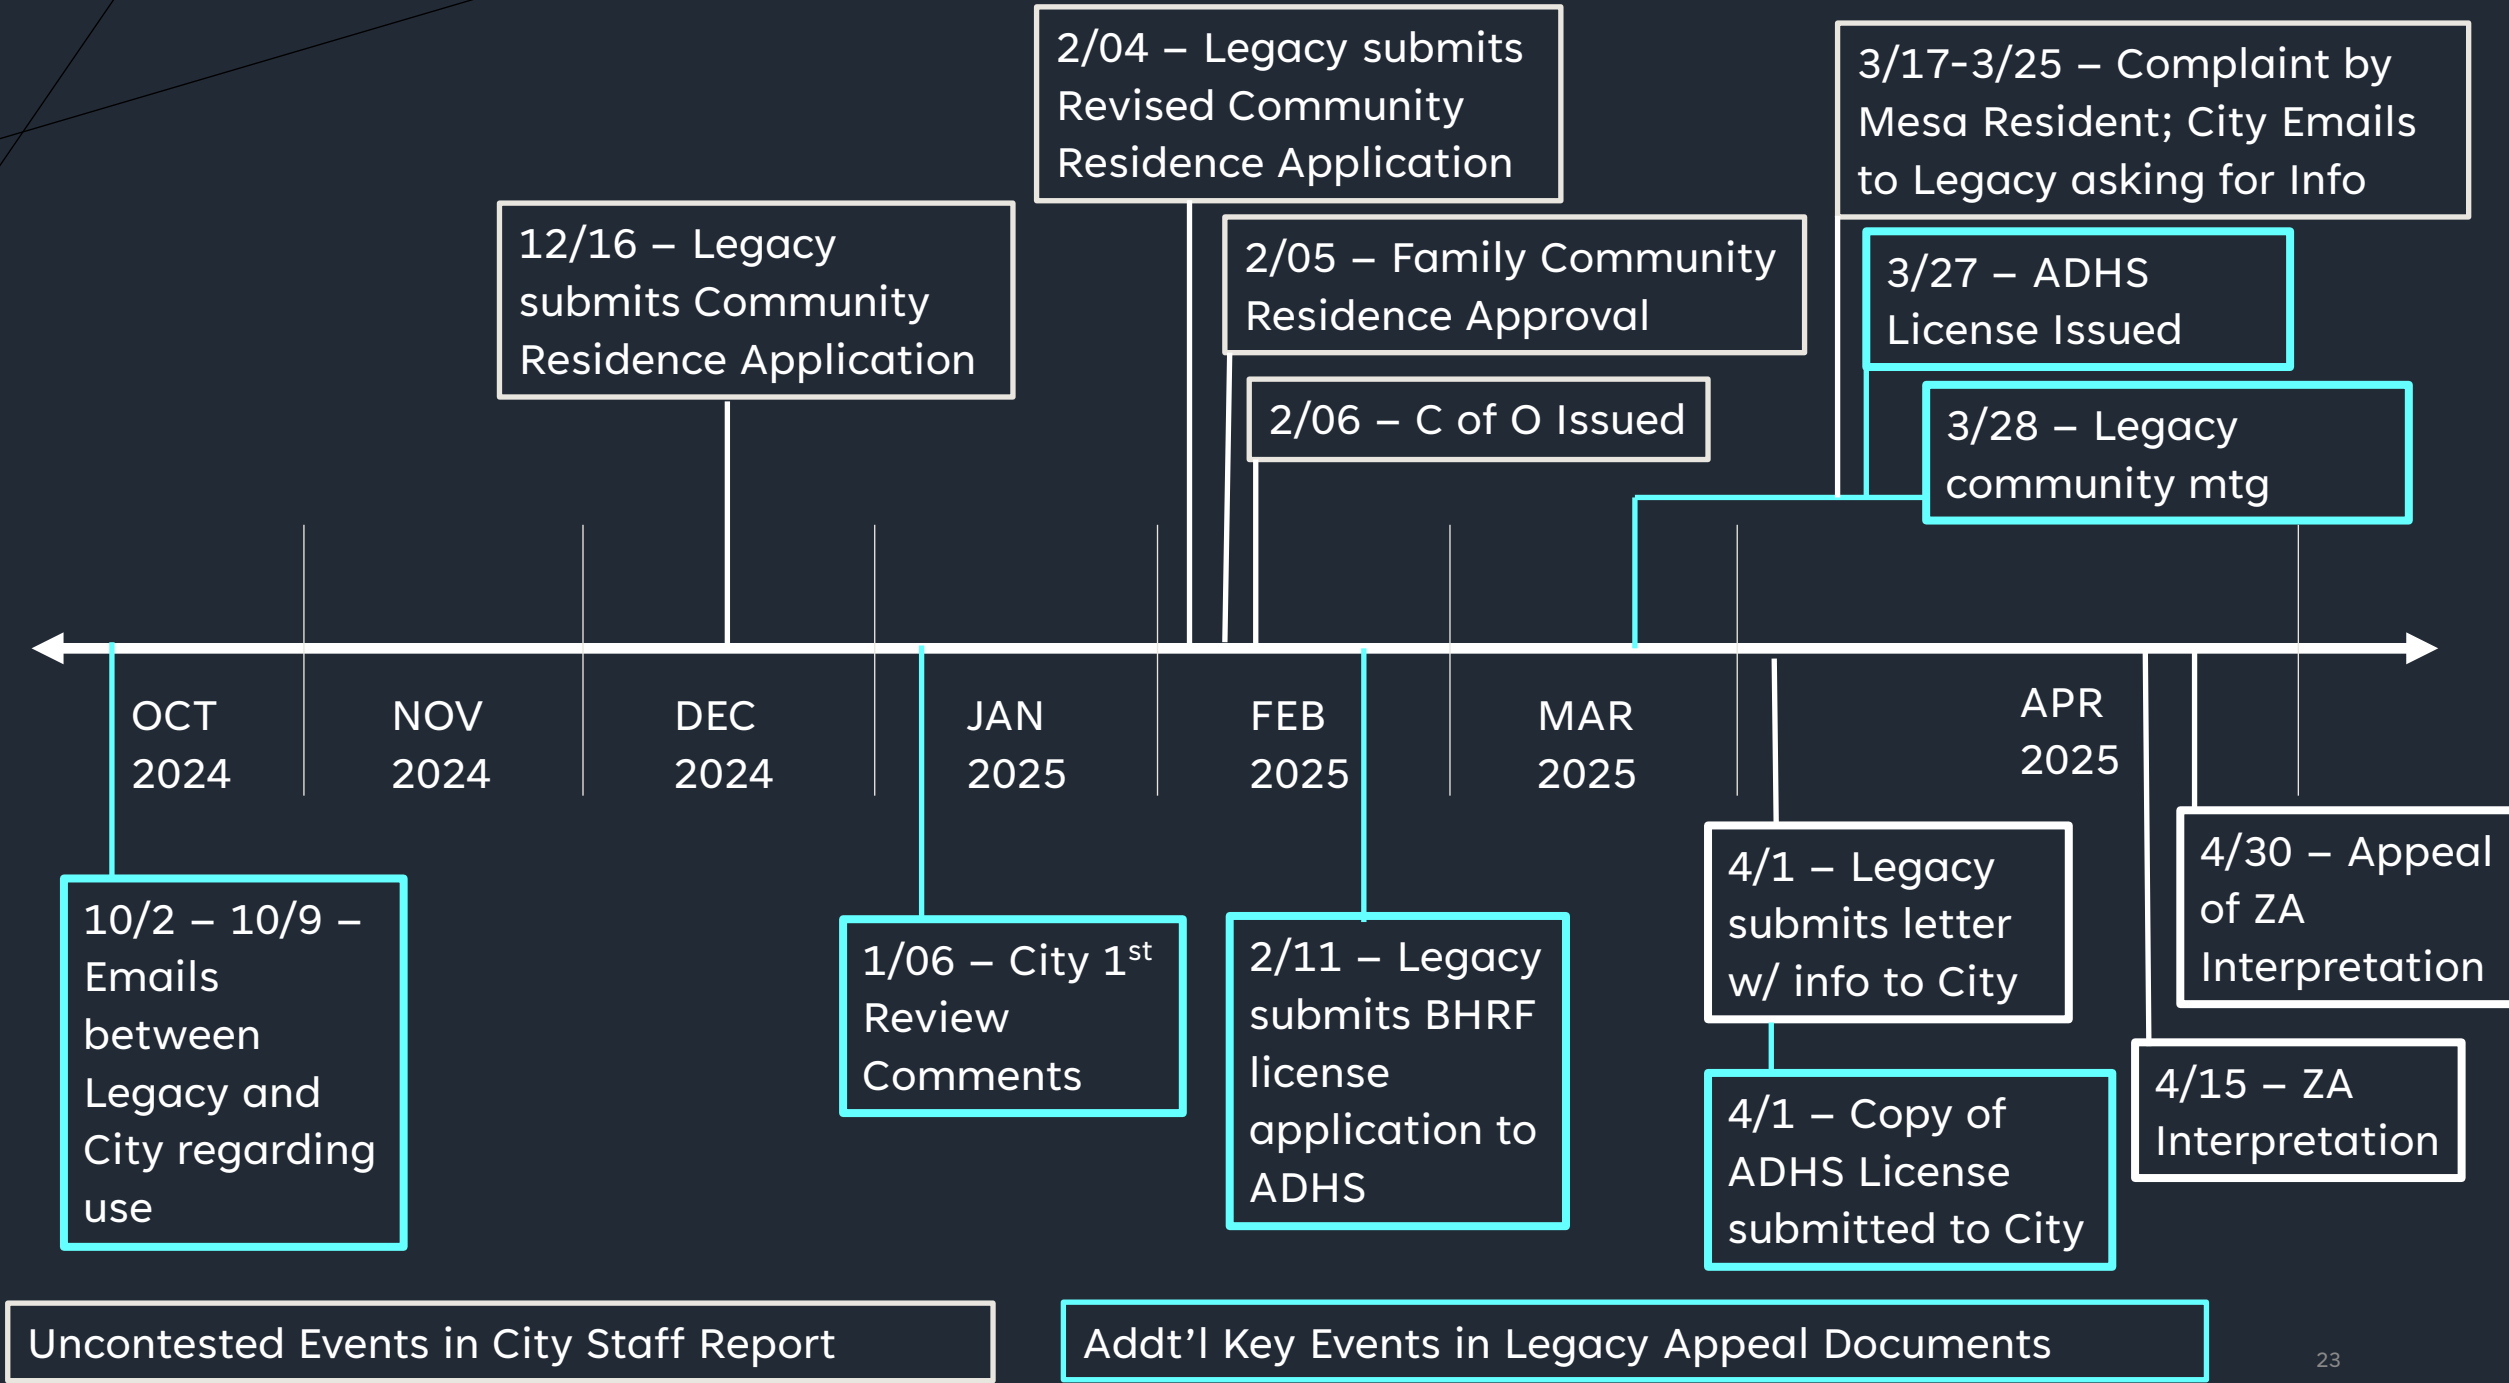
2/04 – Legacy submits Revised Community Residence Application

3/17-3/25 – Complaint by Mesa Resident; City Emails to Legacy asking for Info

12/16 – Legacy submits Community Residence Application

2/05 – Family Community Residence Approval

3/27 – ADHS License Issued

2/06 – C of O Issued

3/28 – Legacy community mtg

OCT 2024

NOV 2024

DEC 2024

JAN 2025

FEB 2025

MAR 2025

APR 2025

10/2 – 10/9 – Emails between Legacy and City regarding use

1/06 – City 1$^{st}$ Review Comments

2/11 – Legacy submits BHRF license application to ADHS

4/1 – Legacy submits letter w/ info to City

4/30 – Appeal of ZA Interpretation

4/1 – Copy of ADHS License submitted to City

4/15 – ZA Interpretation

Uncontested Events in City Staff Report

Addt'l Key Events in Legacy Appeal Documents

23